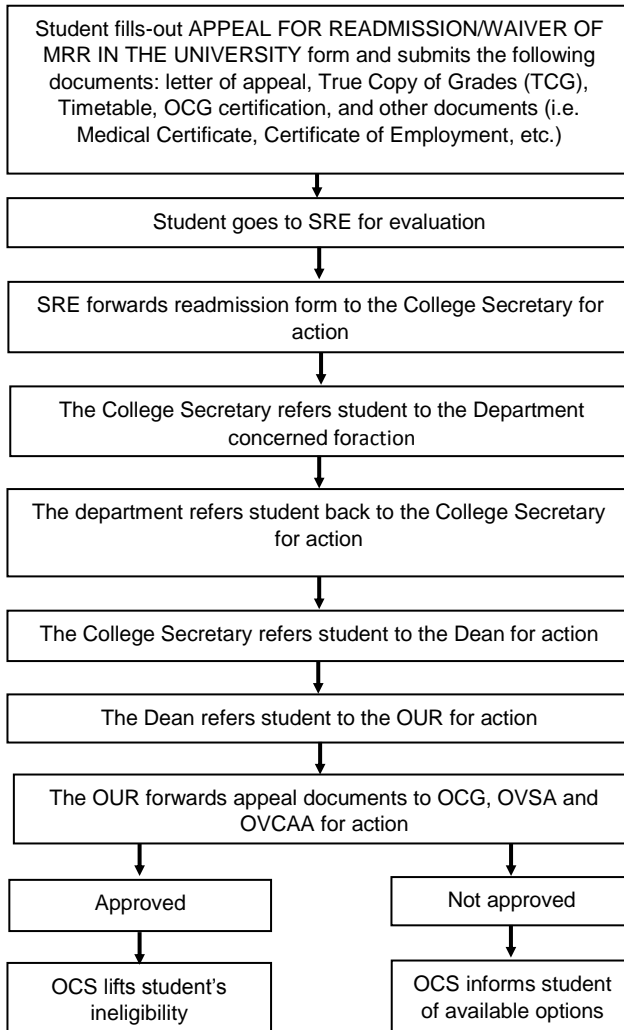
Student fills-out APPEAL FOR READMISSION/WAIVER OF MRR IN THE UNIVERSITY form and submits the following documents: letter of appeal, True Copy of Grades (TCG), Timetable, OCG certification, and other documents (i.e. Medical Certificate, Certificate of Employment, etc.)

Student goes to SRE for evaluation

SRE forwards readmission form to the College Secretary for action

The College Secretary refers student to the Department concerned foraction

The department refers student back to the College Secretary for action

The College Secretary refers student to the Dean for action

The Dean refers student to the OUR for action

The OUR forwards appeal documents to OCG, OVSA and OVCAA for action

Approved

Not approved

OCS lifts student's ineligibility

OCS informs student of available options